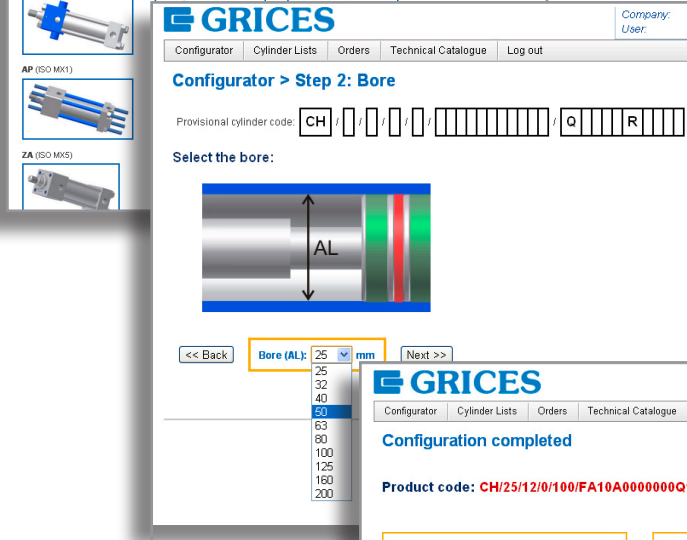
AP (ISO MX1)

ZA (ISO MX5)

GRICES

Company:
User:

Configurator | Cylinder Lists | Orders | Technical Catalogue | Log out

Configurator > Step 2: Bore

Provisional cylinder code: CH / / / / / Q R

Select the bore:

AL

<< Back

Bore (AL): 25 mm

Next >>

25
32
40
50
63
80
100
125
160
200

GRICES

Configurator | Cylinder Lists | Orders | Technical Catalogue

Configuration completed

Product code: CH/25/12/0/100/FA10A0000000Q